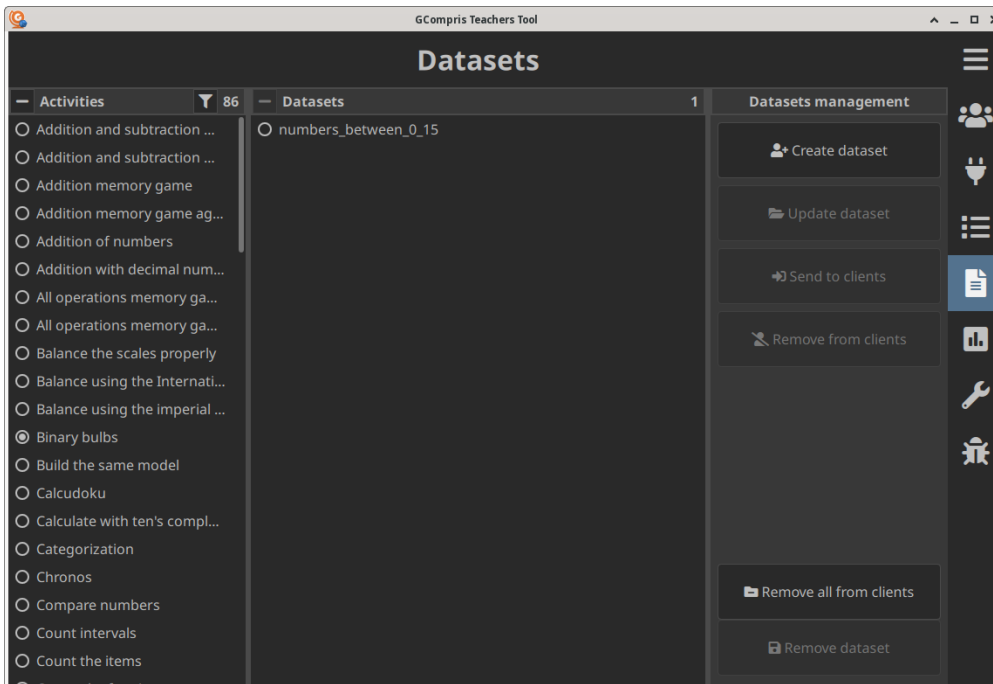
GCompris Teachers Tool

Datasets

Activities 86

Addition and subtraction ...
Addition and subtraction ...
Addition memory game
Addition memory game ag...
Addition of numbers
Addition with decimal num...
All operations memory ga...
All operations memory ga...
Balance the scales properly
Balance using the Internati...
Balance using the imperial ...
Binary bulbs
Build the same model
Calcudoku
Calculate with ten's compl...
Categorization
Chronos
Compare numbers
Count intervals
Count the items

Datasets 1

numbers_between_0_15

Datasets management

Create dataset

Update dataset

Send to clients

Remove from clients

Remove all from clients

Remove dataset